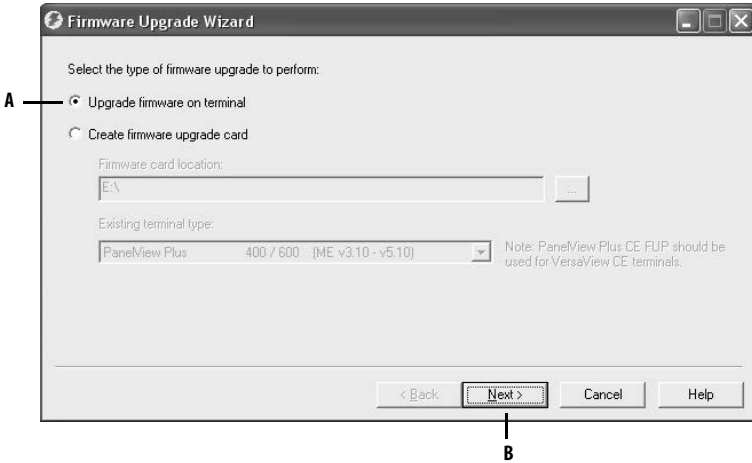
Firmware Upgrade Wizard

Select the type of firmware upgrade to perform:

A

Upgrade firmware on terminal

Create firmware upgrade card

Firmware card location:

E:\

...

Existing terminal type:

PanelView Plus 400 / 600 (ME v3.10 - v5.10)

Note: PanelView Plus CE FUP should be used for VersaView CE terminals.

< Back

Next >

Cancel

Help

B